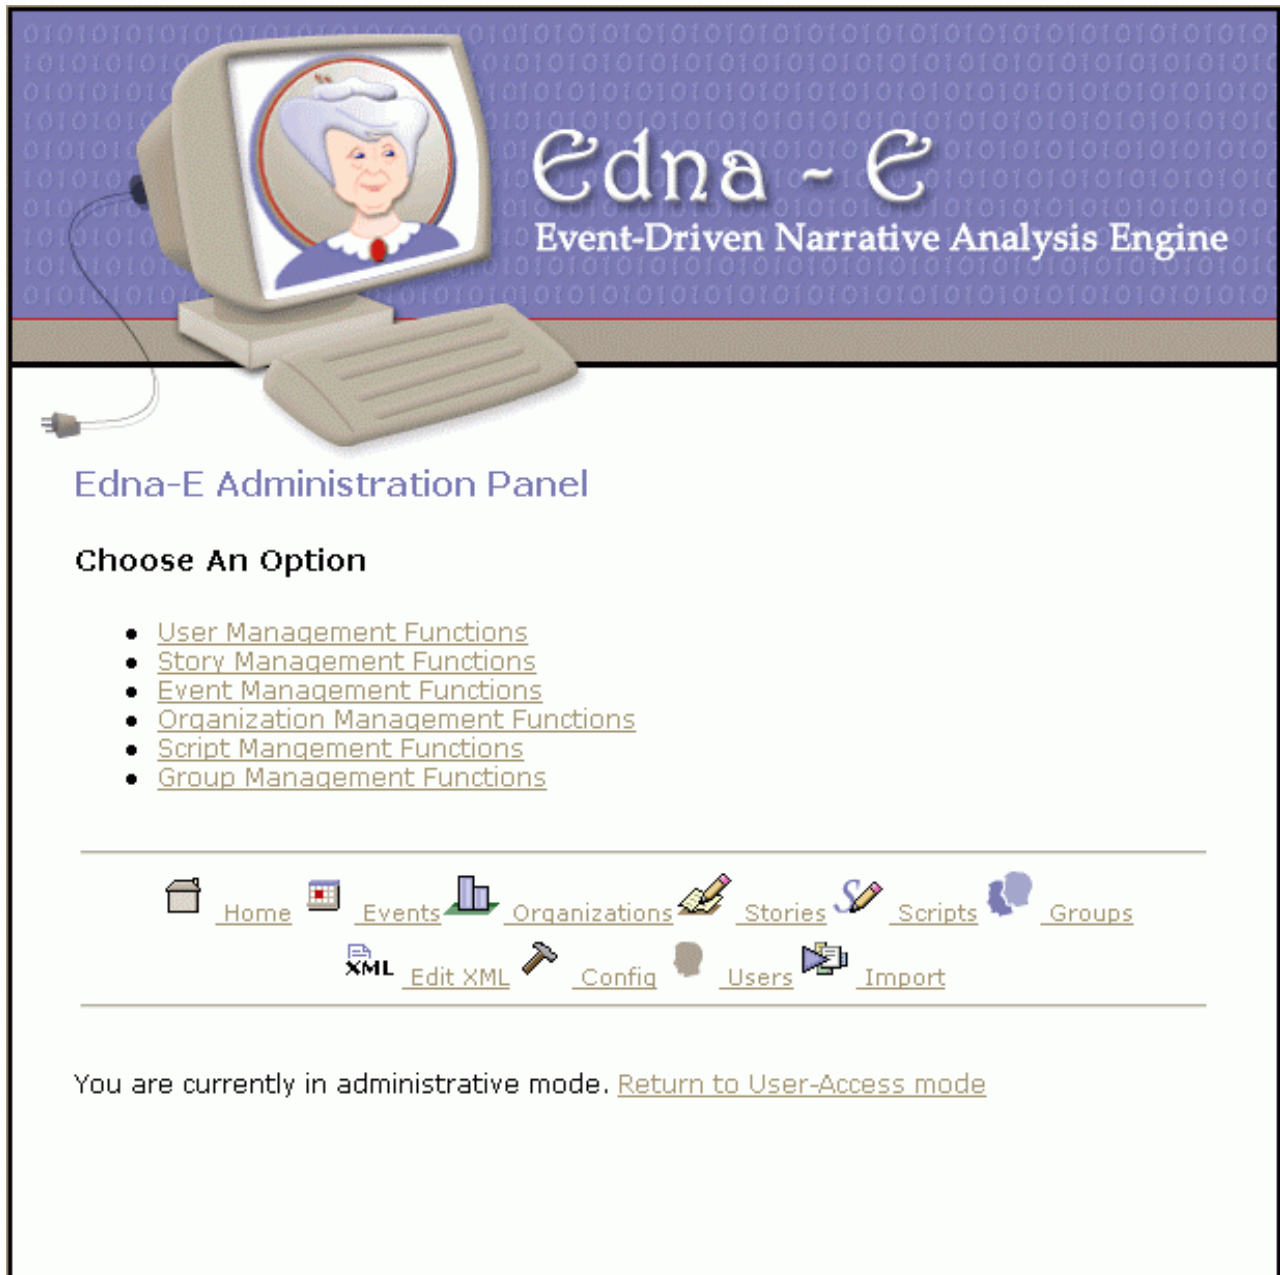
Edna - E
Event-Driven Narrative Analysis Engine

Edna-E Administration Panel

Choose An Option

- User Management Functions
- Story Management Functions
- Event Management Functions
- Organization Management Functions
- Script Mangement Functions
- Group Management Functions

Home Events Organizations Stories Scripts Groups
XML Edit XML Config Users Import

You are currently in administrative mode. Return to User-Access mode